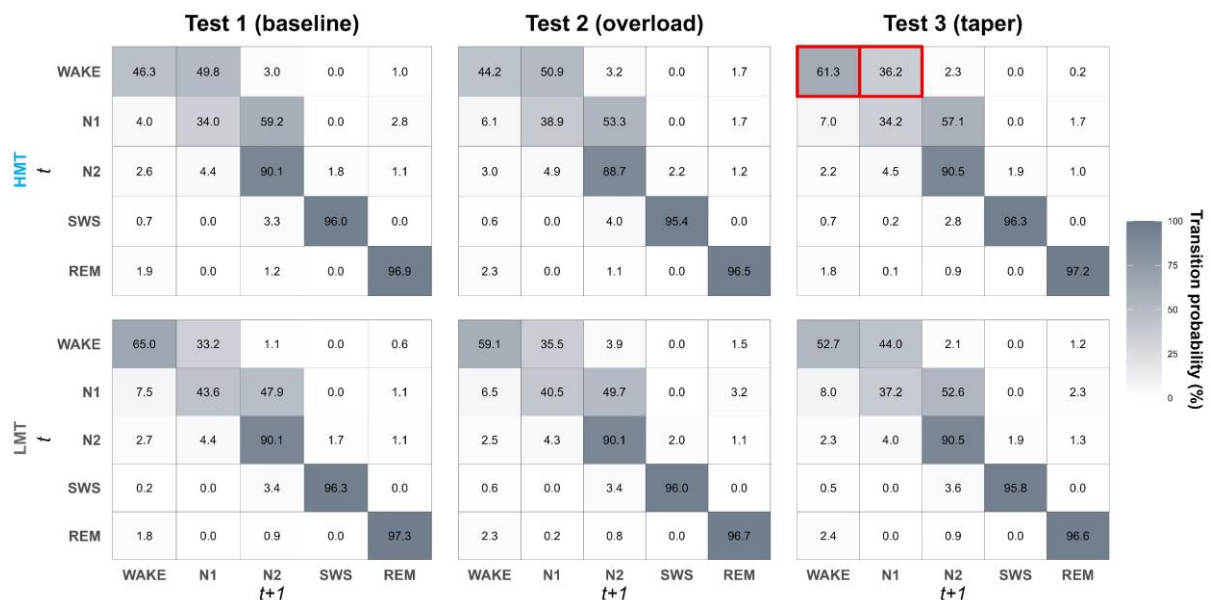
Test 1 (baseline)

Test 2 (overload)

Test 3 (taper)

HMT
t

| | WAKE | N1 | N2 | SWS | REM |
|---|---|---|---|---|---|
| WAKE | 46.3 | 49.8 | 3.0 | 0.0 | 1.0 |
| N1 | 4.0 | 34.0 | 59.2 | 0.0 | 2.8 |
| N2 | 2.6 | 4.4 | 90.1 | 1.8 | 1.1 |
| SWS | 0.7 | 0.0 | 3.3 | 96.0 | 0.0 |
| REM | 1.9 | 0.0 | 1.2 | 0.0 | 96.9 |

| | WAKE | N1 | N2 | SWS | REM |
|---|---|---|---|---|---|
| WAKE | 44.2 | 50.9 | 3.2 | 0.0 | 1.7 |
| N1 | 6.1 | 38.9 | 53.3 | 0.0 | 1.7 |
| N2 | 3.0 | 4.9 | 88.7 | 2.2 | 1.2 |
| SWS | 0.6 | 0.0 | 4.0 | 95.4 | 0.0 |
| REM | 2.3 | 0.0 | 1.1 | 0.0 | 96.5 |

| | WAKE | N1 | N2 | SWS | REM |
|---|---|---|---|---|---|
| WAKE | 61.3 | 36.2 | 2.3 | 0.0 | 0.2 |
| N1 | 7.0 | 34.2 | 57.1 | 0.0 | 1.7 |
| N2 | 2.2 | 4.5 | 90.5 | 1.9 | 1.0 |
| SWS | 0.7 | 0.2 | 2.8 | 96.3 | 0.0 |
| REM | 1.8 | 0.1 | 0.9 | 0.0 | 97.2 |

LMT
t

| | WAKE | N1 | N2 | SWS | REM |
|---|---|---|---|---|---|
| WAKE | 65.0 | 33.2 | 1.1 | 0.0 | 0.6 |
| N1 | 7.5 | 43.6 | 47.9 | 0.0 | 1.1 |
| N2 | 2.7 | 4.4 | 90.1 | 1.7 | 1.1 |
| SWS | 0.2 | 0.0 | 3.4 | 96.3 | 0.0 |
| REM | 1.8 | 0.0 | 0.9 | 0.0 | 97.3 |

| | WAKE | N1 | N2 | SWS | REM |
|---|---|---|---|---|---|
| WAKE | 59.1 | 35.5 | 3.9 | 0.0 | 1.5 |
| N1 | 6.5 | 40.5 | 49.7 | 0.0 | 3.2 |
| N2 | 2.5 | 4.3 | 90.1 | 2.0 | 1.1 |
| SWS | 0.6 | 0.0 | 3.4 | 96.0 | 0.0 |
| REM | 2.3 | 0.2 | 0.8 | 0.0 | 96.7 |

| | WAKE | N1 | N2 | SWS | REM |
|---|---|---|---|---|---|
| WAKE | 52.7 | 44.0 | 2.1 | 0.0 | 1.2 |
| N1 | 8.0 | 37.2 | 52.6 | 0.0 | 2.3 |
| N2 | 2.3 | 4.0 | 90.5 | 1.9 | 1.3 |
| SWS | 0.5 | 0.0 | 3.6 | 95.8 | 0.0 |
| REM | 2.4 | 0.0 | 0.9 | 0.0 | 96.6 |

t+1 t+1 t+1

Transition probability (%)
100
75
50
25
0